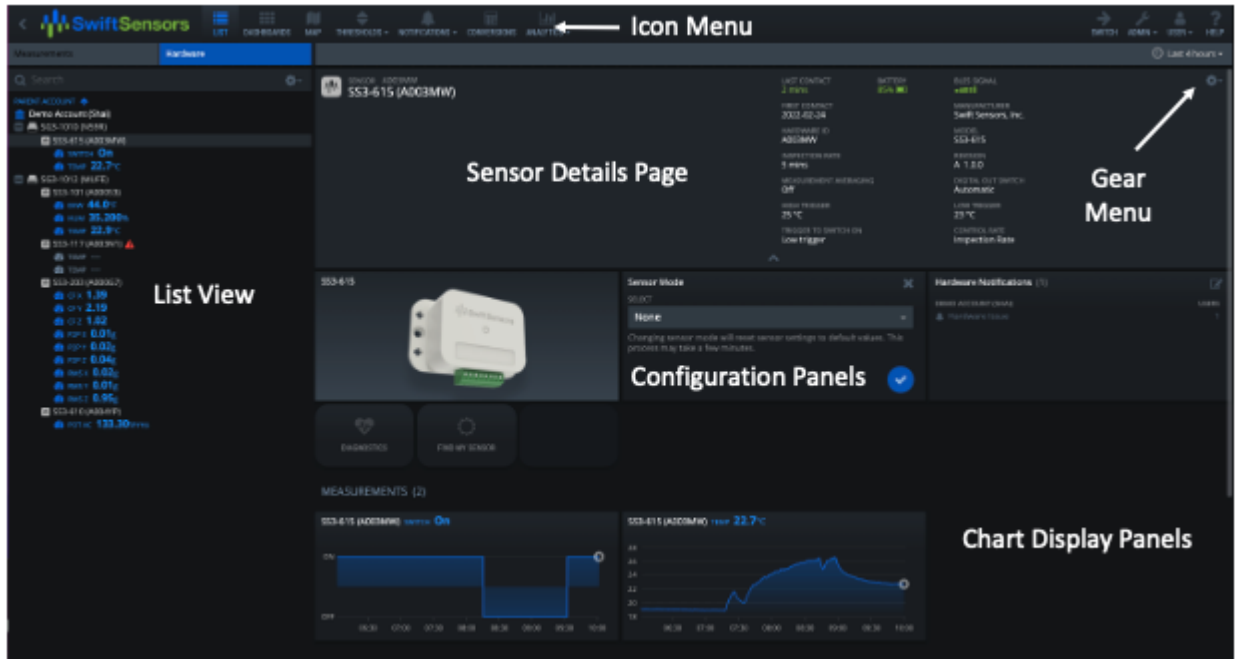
SwiftSensors

LIST DASHBOARDS MAP THRESHOLDS NOTIFICATIONS CONVERSIONS ANALYTICS

Icon Menu

SWITCH ADMIN USER HELP

Measurements Hardware

Last 4 hours

Search

PARENT ACCOUNT
Demo Account (Shai)
SS3-1010 (M598)
SS3-615 (A003MW)
SWITCH On
TEMP 22.7°C
SS3-1012 (M4FE)
SS3-101 (A000I3)
HAM 44.0°F
HUM 35.200%
TEMP 22.9°C
SS3-117 (A003NY)
TEMP ---
TEMP ---
SS3-203 (A00067)
CFX 1.39
CFY 2.19
CFZ 1.02
P2P X 0.01g
P2P Y 0.02g
P2P Z 0.04g
RMS X 0.02g
RMS Y 0.01g
RMS Z 0.95g
SS3-610 (A00HVP)
ROTAC 133.30RPM

List View

SENSOR A003MW
SS3-615 (A003MW)

LAST CONTACT
2 mins
BATTERY
85%
BLE SIGNAL
FIRST CONTACT
2022-02-24
MANUFACTURER
Swift Sensors, Inc.
HARDWARE ID
A003MW
MODEL
SS3-615
INSPECTION RATE
5 mins
REVISION
A 1.0.0
MEASUREMENT AVERAGING
Off
DIGITAL OUT SWITCH
Automatic
HIGH TRIGGER
25 °C
LOW TRIGGER
23 °C
TRIGGER TO SWITCH ON
Low trigger
CONTROL RATE
Inspection Rate

Sensor Details Page

Gear Menu

SS3-615

Sensor Mode
SELECT
None
Changing sensor mode will reset sensor settings to default values. This process may take a few minutes.

Configuration Panels

Hardware Notifications (1)
DEMO ACCOUNT (SHAI)
USERS
Hardware Issue

DIAGNOSTICS
FIND MY SENSOR

MEASUREMENTS (2)

SS3-615 (A003MW) SWITCH On
ON
OFF
06:30 07:00 07:30 08:00 08:30 09:00 09:30 10:00

SS3-615 (A003MW) TEMP 22.7°C
40
36
32
28
24
20
16
06:30 07:00 07:30 08:00 08:30 09:00 09:30 10:00

Chart Display Panels